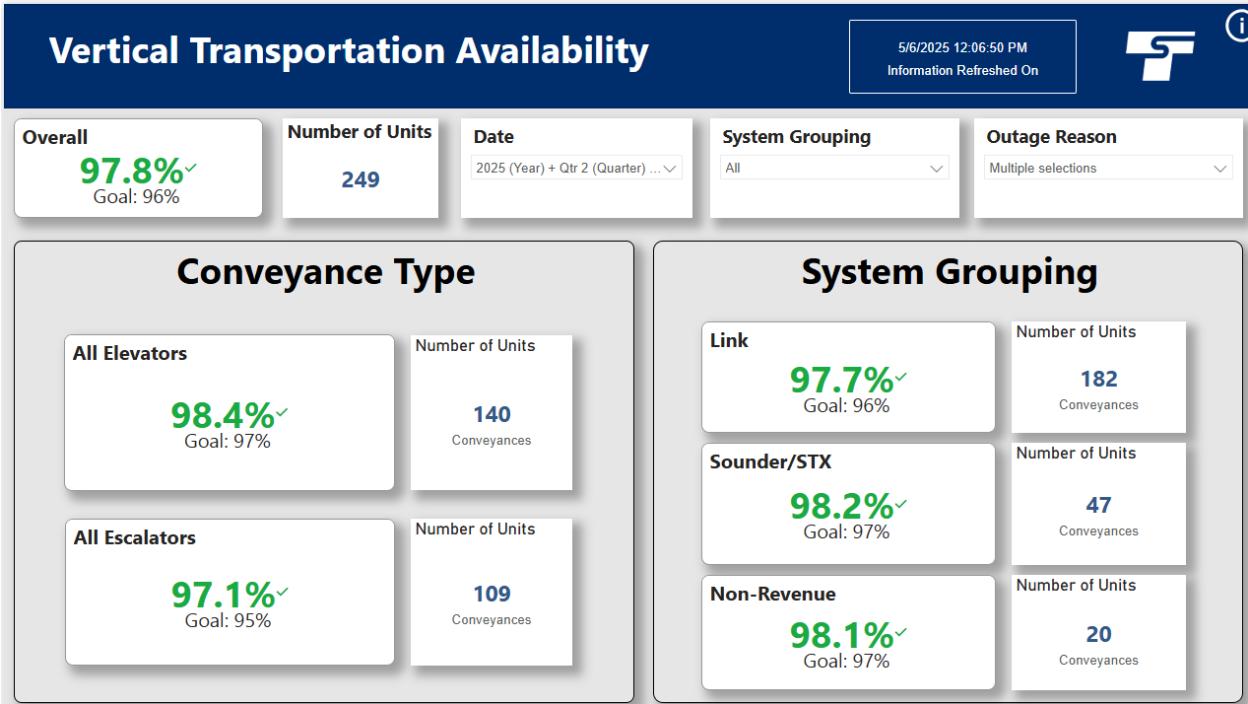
Vertical Transportation Availability

5/6/2025 12:06:50 PM
Information Refreshed On

Overall
97.8%
Goal: 96%

Number of Units
249

Date
2025 (Year) + Qtr 2 (Quarter) ...

System Grouping
All

Outage Reason
Multiple selections

Conveyance Type

All Elevators
98.4%
Goal: 97%

Number of Units
140
Conveyances

All Escalators
97.1%
Goal: 95%

Number of Units
109
Conveyances

System Grouping

Link
97.7%
Goal: 96%

Number of Units
182
Conveyances

Sounder/STX
98.2%
Goal: 97%

Number of Units
47
Conveyances

Non-Revenue
98.1%
Goal: 97%

Number of Units
20
Conveyances